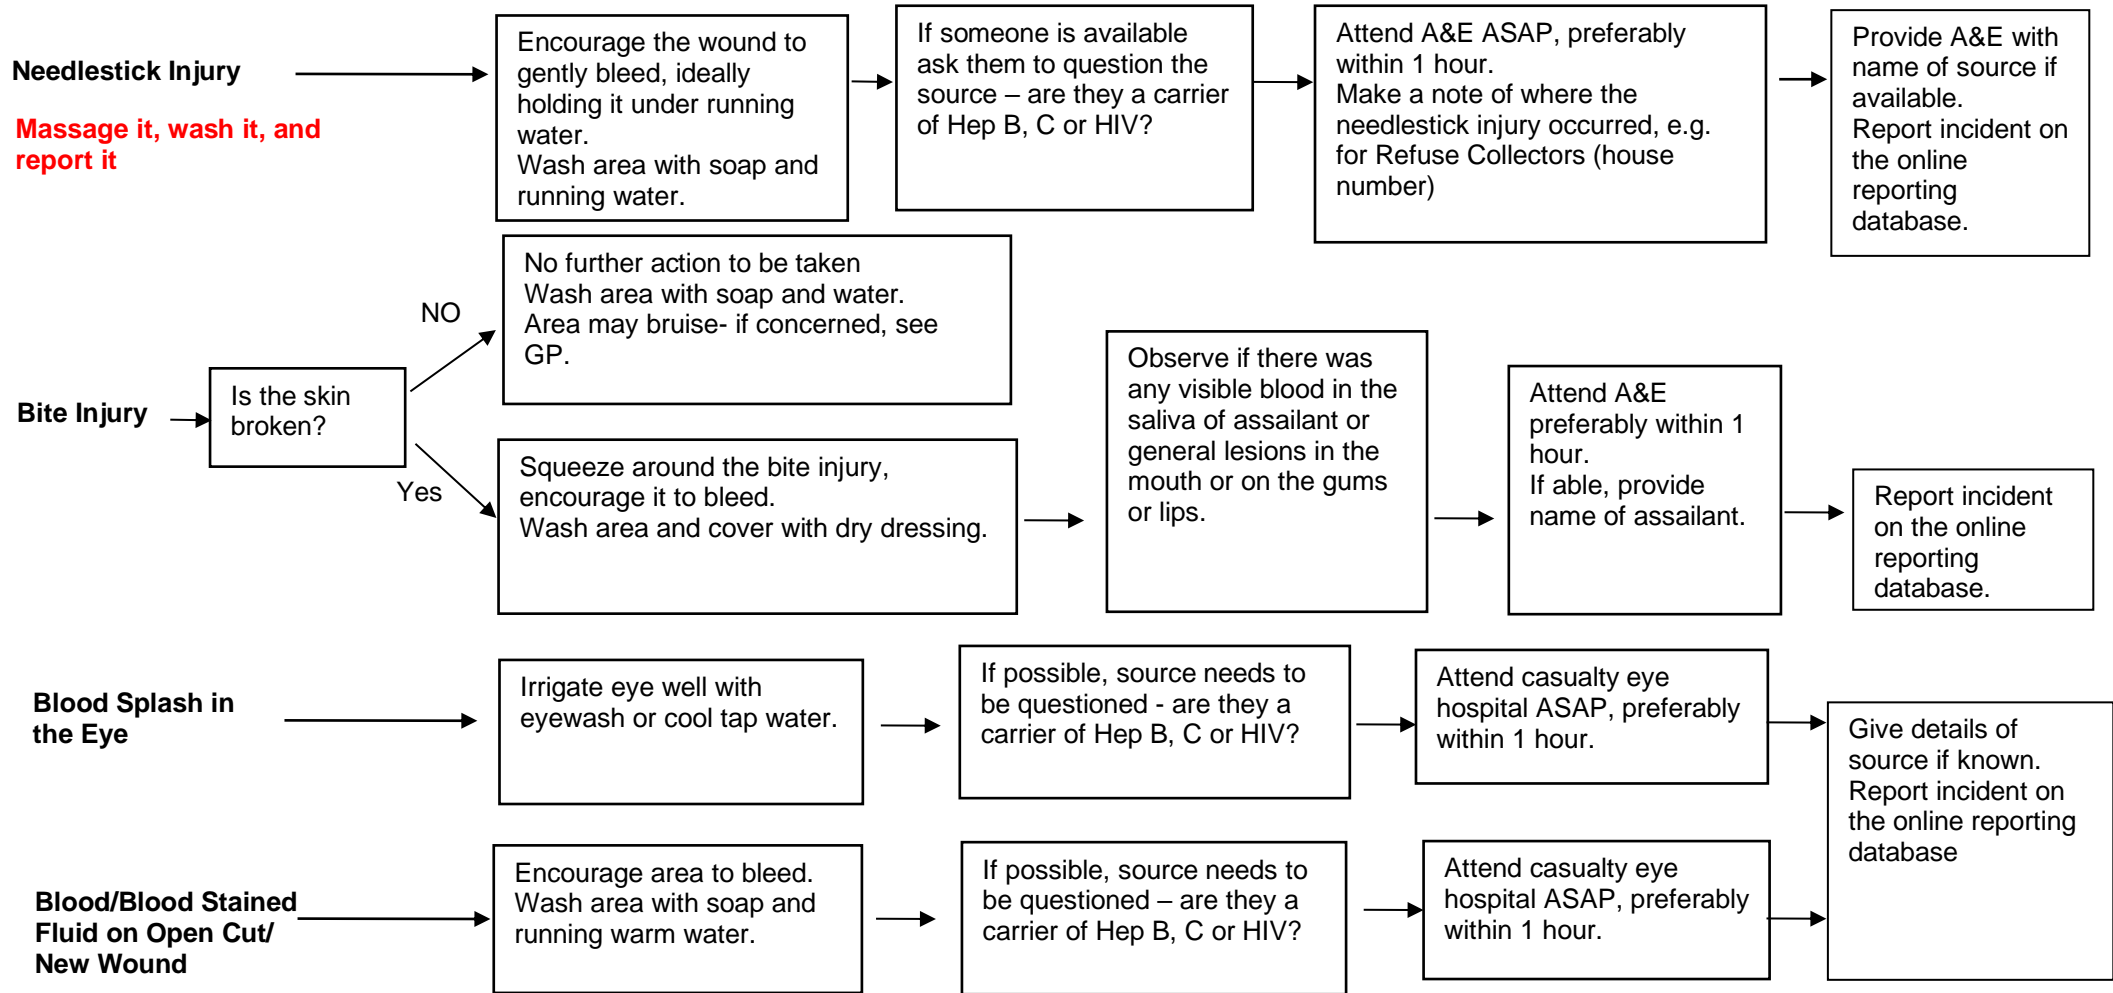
Needlestick Injury

Massage it, wash it, and report it

Encourage the wound to gently bleed, ideally holding it under running water.
Wash area with soap and running water.

If someone is available ask them to question the source – are they a carrier of Hep B, C or HIV?

Attend A&E ASAP, preferably within 1 hour.
Make a note of where the needlestick injury occurred, e.g. for Refuse Collectors (house number)

Provide A&E with name of source if available.
Report incident on the online reporting database.

Bite Injury

Is the skin broken?

NO

No further action to be taken
Wash area with soap and water.
Area may bruise- if concerned, see GP.

Yes

Squeeze around the bite injury, encourage it to bleed.
Wash area and cover with dry dressing.

Observe if there was any visible blood in the saliva of assailant or general lesions in the mouth or on the gums or lips.

Attend A&E preferably within 1 hour.
If able, provide name of assailant.

Report incident on the online reporting database.

Blood Splash in the Eye

Irrigate eye well with eyewash or cool tap water.

If possible, source needs to be questioned - are they a carrier of Hep B, C or HIV?

Attend casualty eye hospital ASAP, preferably within 1 hour.

Give details of source if known.
Report incident on the online reporting database

Blood/Blood Stained Fluid on Open Cut/ New Wound

Encourage area to bleed.
Wash area with soap and running warm water.

If possible, source needs to be questioned – are they a carrier of Hep B, C or HIV?

Attend casualty eye hospital ASAP, preferably within 1 hour.